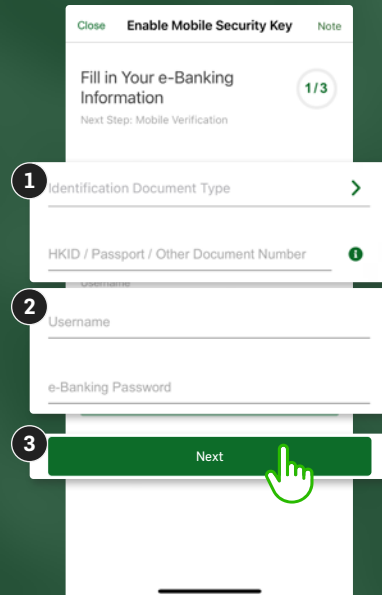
Close Enable Mobile Security Key Note

Fill in Your e-Banking Information

1/3

Next Step: Mobile Verification

1

Identification Document Type

HKID / Passport / Other Document Number

Username

2

Username

e-Banking Password

3

Next